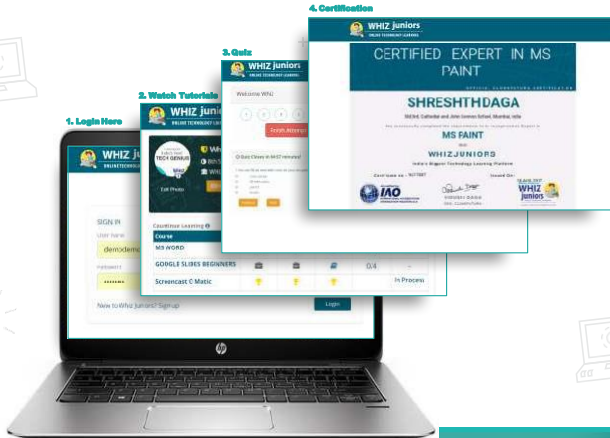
4. Certification

WHIZ juniors
ONLINE TECHNOLOGY LEARNING

CERTIFIED EXPERT IN MS PAINT

SHRESHTHDAGA

MS PAINT

WHIZJUNIORS

India's Biggest Technology Learning Platform

IAO

WHIZ juniors

3. Quiz

WHIZ juniors
ONLINE TECHNOLOGY LEARNING

Welcome WHJ

Finish Attempt

2. Watch Tutorials

WHIZ juniors

TECH GENIUS

Edit Photo

Continue Learning

Course

MS WORD

GOOGLE SLIDES BEGINNERS

0.4

Screencast O Matic

In Process

1. Login Here

WHIZ juniors
ONLINE TECHNOLOGY LEARNING

SIGN IN

User name

demodemo

Password

••••••••

New to Whiz Juniors? Sign up

Login

hp